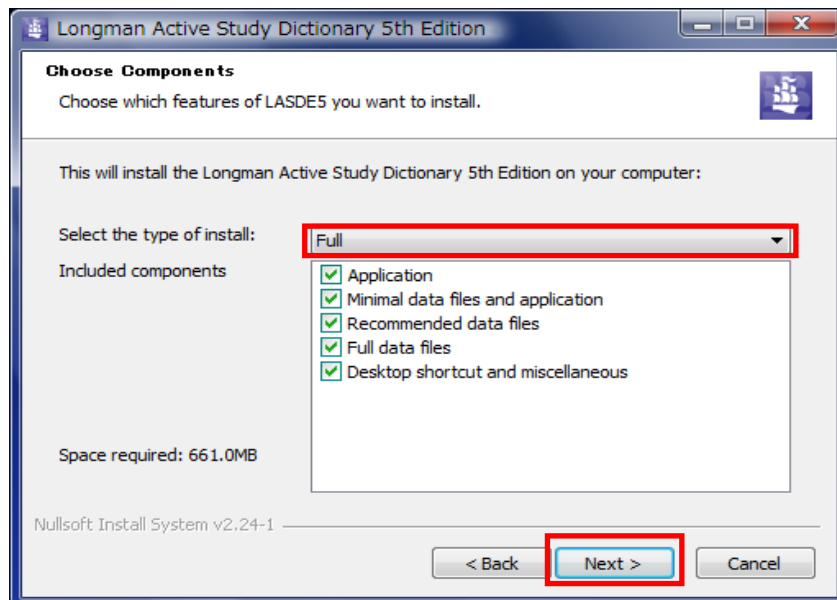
Longman Active Study Dictionary 5th Edition

Choose Components

Choose which features of LASDE5 you want to install.

This will install the Longman Active Study Dictionary 5th Edition on your computer:

Select the type of install: Full

Included components

Application
Minimal data files and application
Recommended data files
Full data files
Desktop shortcut and miscellaneous

Space required: 661.0MB

Nullsoft Install System v2.24-1

< Back
Next >
Cancel